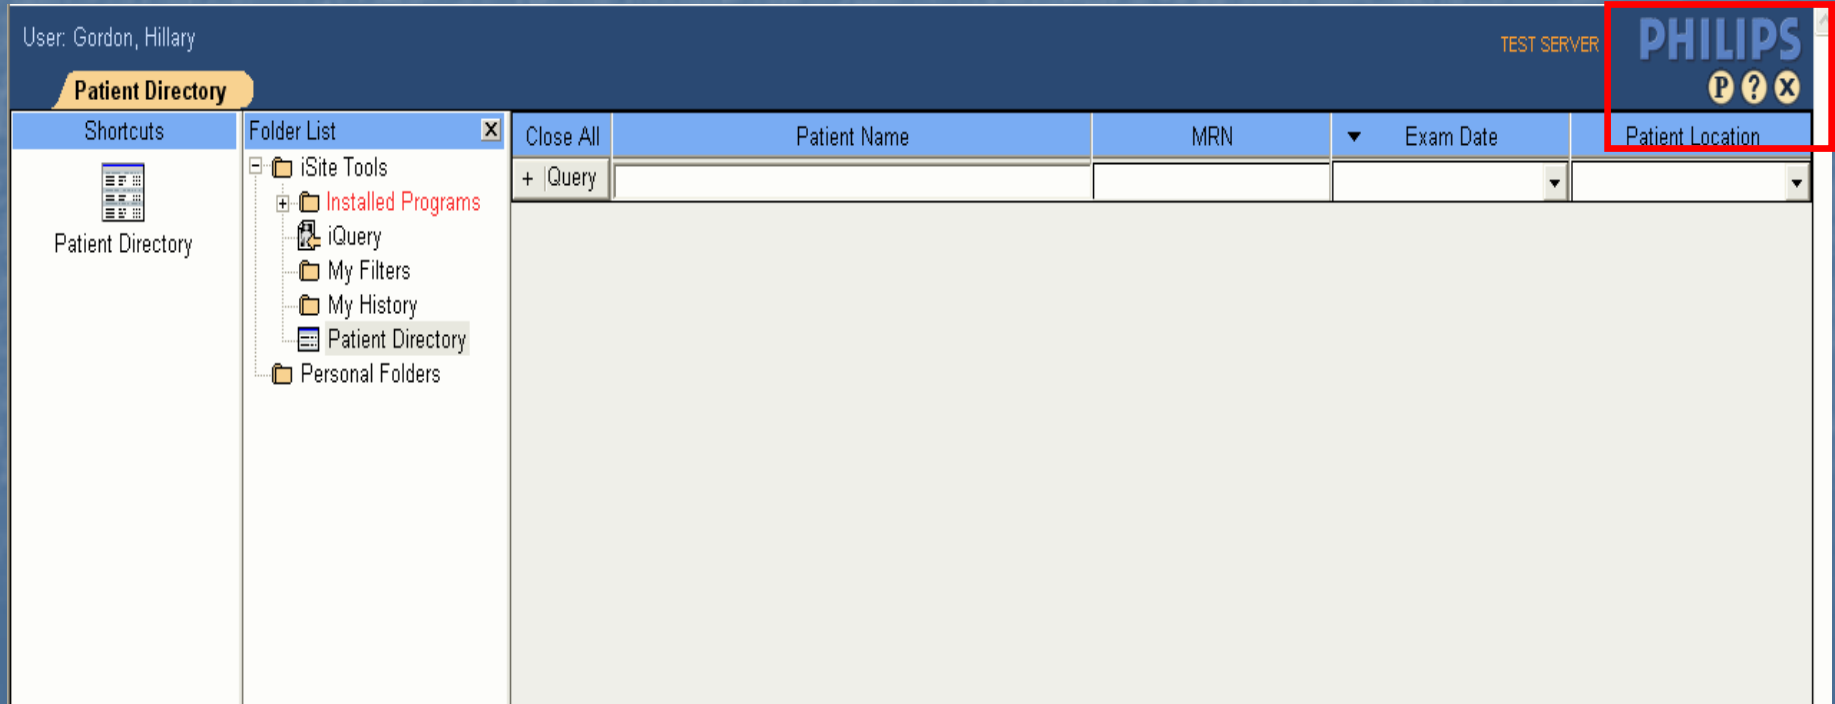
User: Gordon, Hillary

Patient Directory

TEST SERVER

PHILIPS

P ? X

Shortcuts

Patient Directory

Folder List

iSite Tools
Installed Programs
iQuery
My Filters
My History
Patient Directory
Personal Folders

| Close All | Patient Name | MRN | Exam Date | Patient Location |
|---|---|---|---|---|
| + Query | | | | |